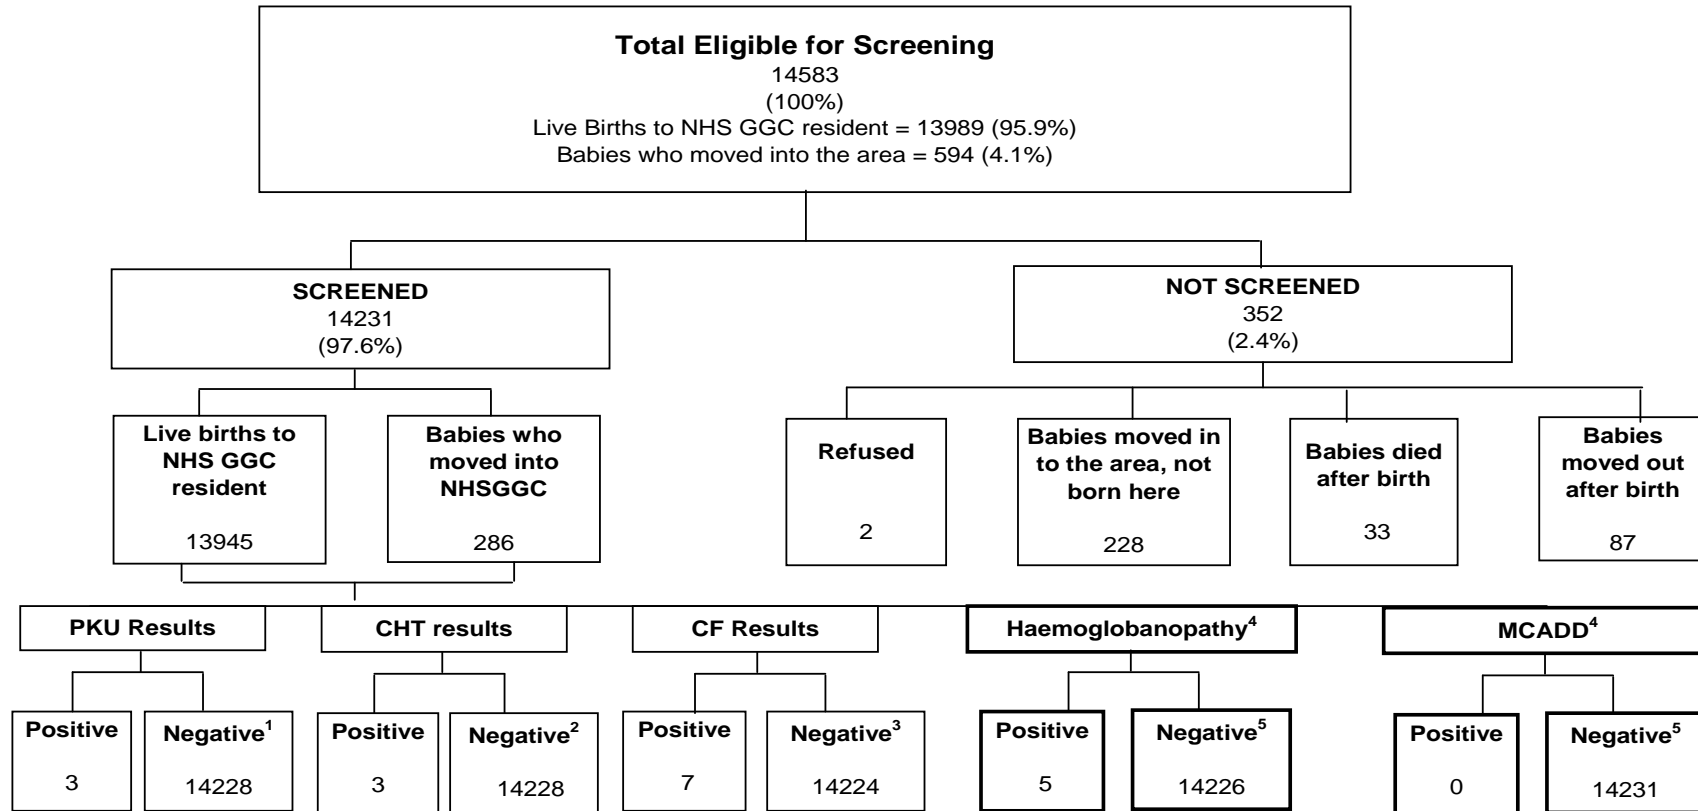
Total Eligible for Screening
14583
(100%)
Live Births to NHS GGC resident = 13989 (95.9%)
Babies who moved into the area = 594 (4.1%)

SCREENED
14231
(97.6%)

NOT SCREENED
352
(2.4%)

Live births to NHS GGC resident
13945

Babies who moved into NHSGGC
286

Refused
2

Babies moved in to the area, not born here
228

Babies died after birth
33

Babies moved out after birth
87

PKU Results

CHT results

CF Results

Haemoglobanopathy$^4$

MCADD$^4$

Positive
3

Negative$^1$
14228

Positive
3

Negative$^2$
14228

Positive
7

Negative$^3$
14224

Positive
5

Negative$^5$
14226

Positive
0

Negative$^5$
14231